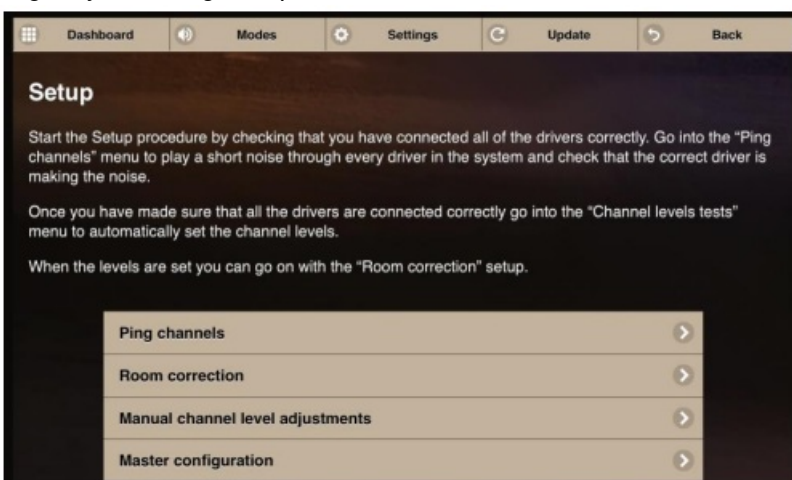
Dashboard Modes Settings Update Back

Setup

Start the Setup procedure by checking that you have connected all of the drivers correctly. Go into the "Ping channels" menu to play a short noise through every driver in the system and check that the correct driver is making the noise.

Once you have made sure that all the drivers are connected correctly go into the "Channel levels tests" menu to automatically set the channel levels.

When the levels are set you can go on with the "Room correction" setup.

Ping channels

Room correction

Manual channel level adjustments

Master configuration